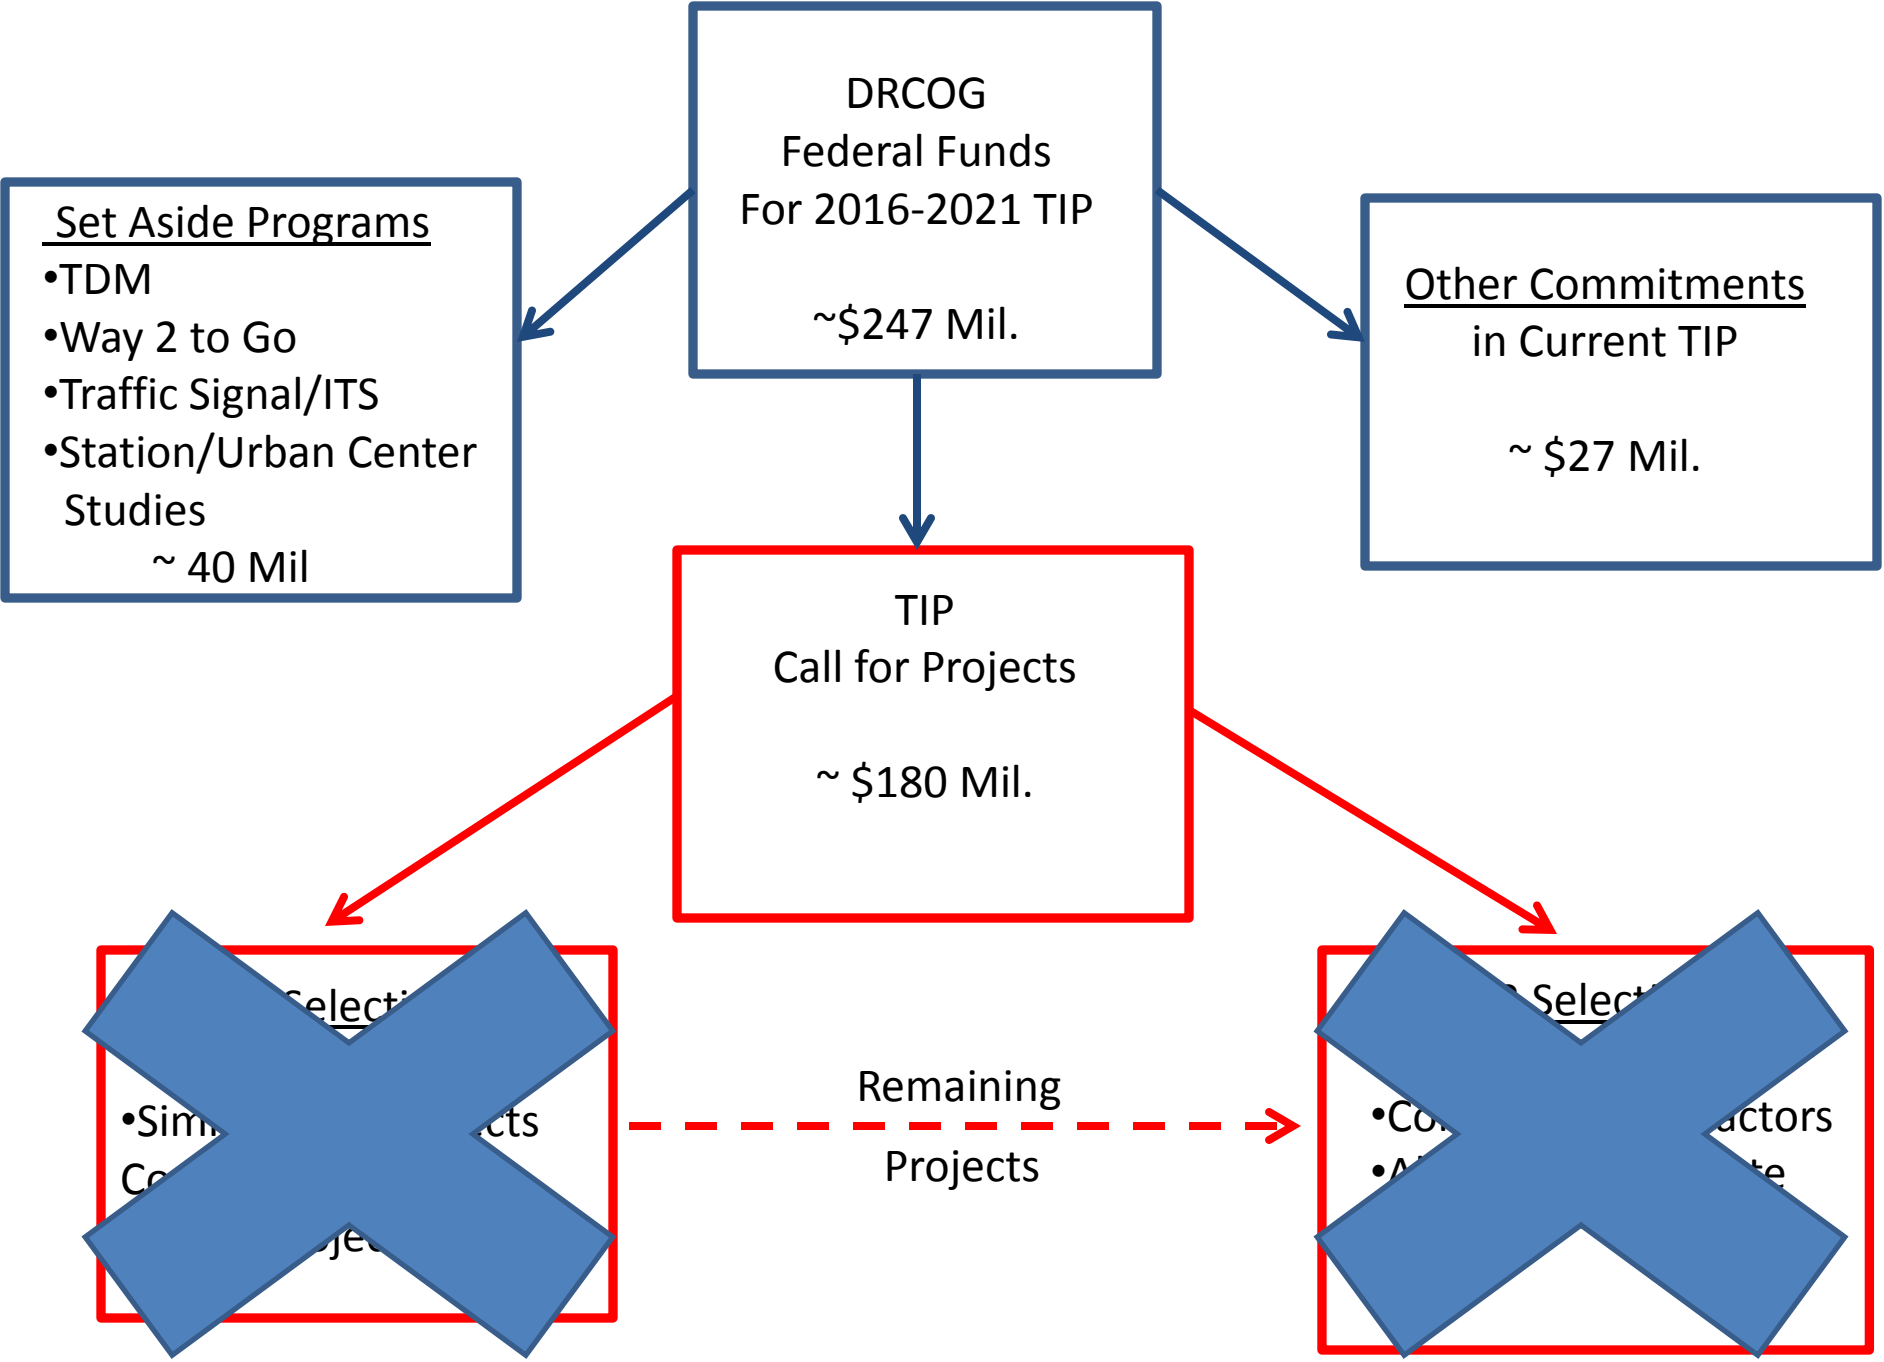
DRCOG
Federal Funds
For 2016-2021 TIP

~$247 Mil.

Set Aside Programs
•TDM
•Way 2 to Go
•Traffic Signal/ITS
•Station/Urban Center Studies
~ 40 Mil

Other Commitments
in Current TIP

~ $27 Mil.

TIP
Call for Projects

~ $180 Mil.

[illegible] Selecti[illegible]

•Sim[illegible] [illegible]cts
C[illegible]
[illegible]je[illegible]

Remaining
Projects

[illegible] Select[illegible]

•Co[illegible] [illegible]actors
•A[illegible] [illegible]te